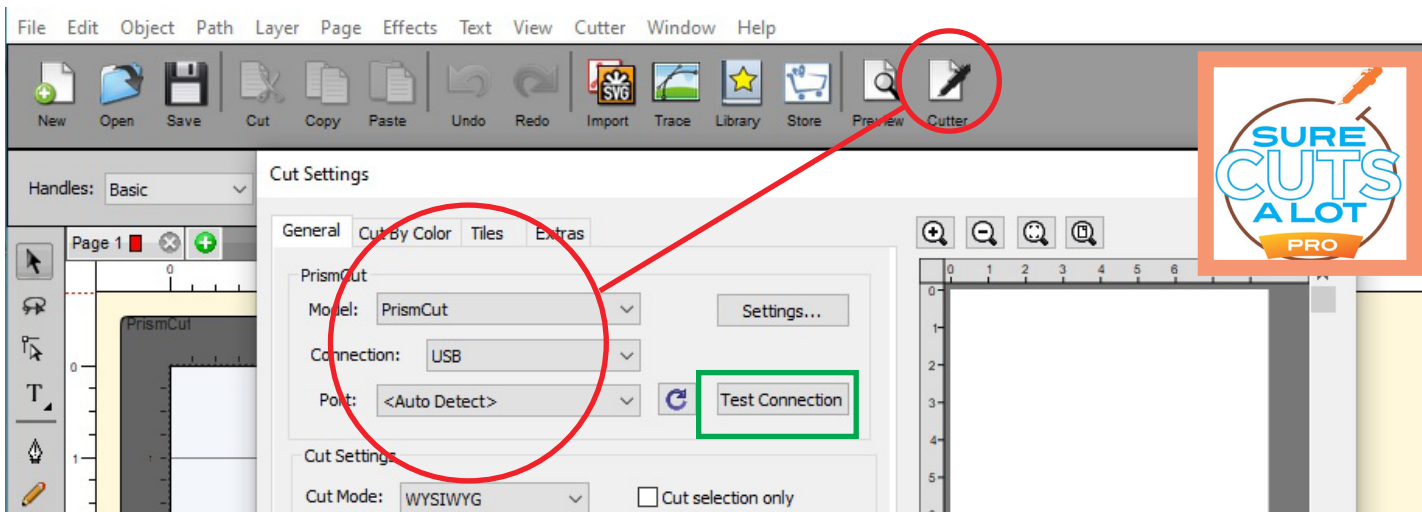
File Edit Object Path Layer Page Effects Text View Cutter Window Help

New Open Save Cut Copy Paste Undo Redo Import Trace Library Store Preview Cutter

SURE CUTS A LOT PRO

Handles: Basic

Cut Settings

Page 1

General Cut By Color Tiles Extras

PrismCut

PrismCut

Model: PrismCut

Settings...

Connection: USB

Port: <Auto Detect>

Test Connection

Cut Settings

Cut Mode: WYSIWYG

Cut selection only

0 1 2 3 4 5 6

0 1 2 3 4 5

0

1

0

1